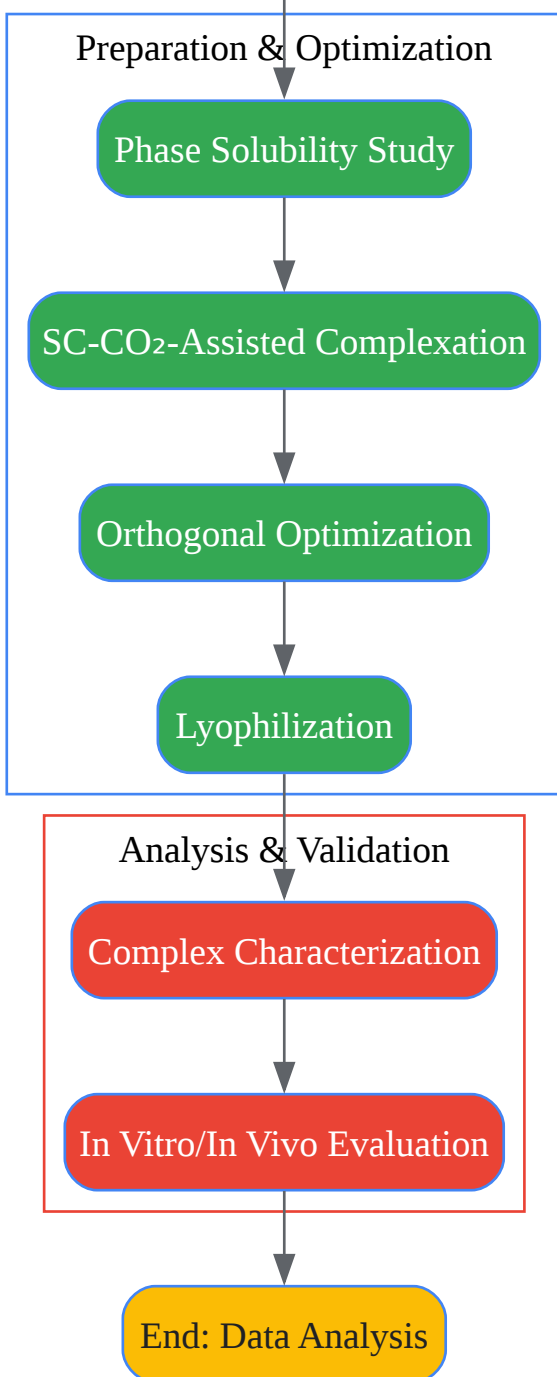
Preparation & Optimization

Phase Solubility Study

SC-$CO_2$-Assisted Complexation

Orthogonal Optimization

Lyophilization

Analysis & Validation

Complex Characterization

In Vitro/In Vivo Evaluation

End: Data Analysis